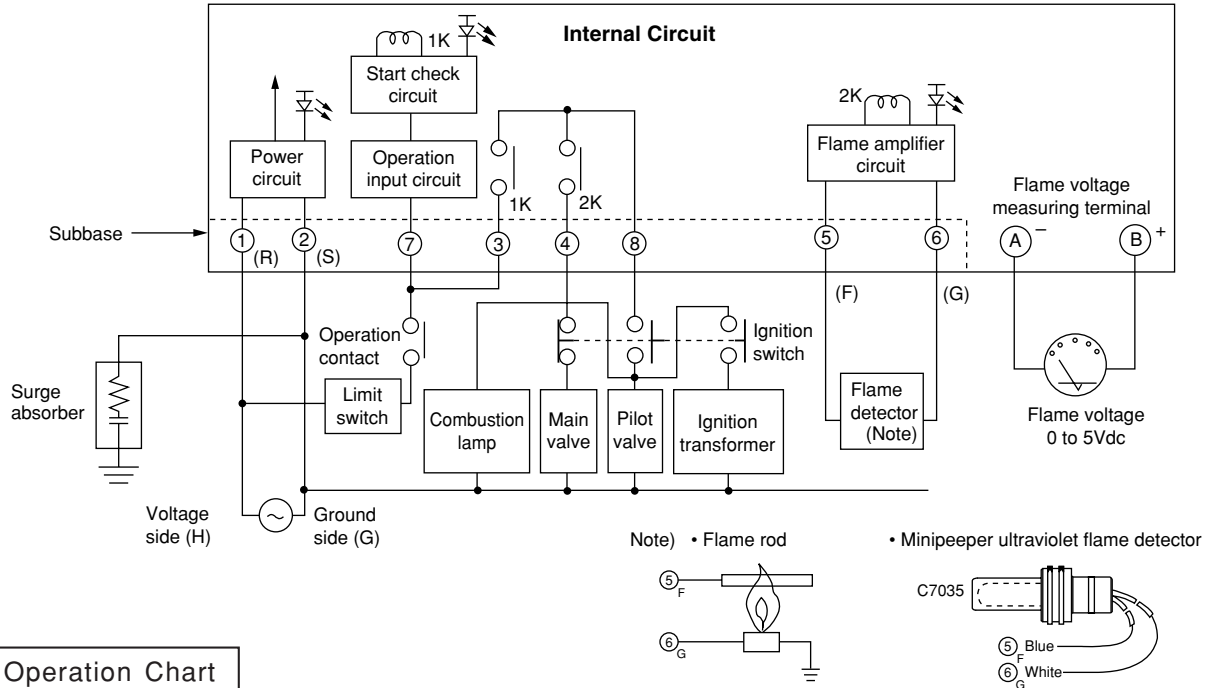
Internal Circuit

1K

Start check circuit

Power circuit

Operation input circuit

1K

2K

2K

Flame amplifier circuit

Flame voltage measuring terminal

Subbase

1 (R)

2 (S)

7

3

4

8

5

6

A −

B +

(F)

(G)

Operation contact

Ignition switch

Surge absorber

Limit switch

Combustion lamp

Main valve

Pilot valve

Ignition transformer

Flame detector (Note)

Flame voltage 0 to 5Vdc

Voltage side (H)

Ground side (G)

Note) • Flame rod

5 F

6 G

• Minipeeper ultraviolet flame detector

C7035

5 F Blue

6 G White

Operation Chart